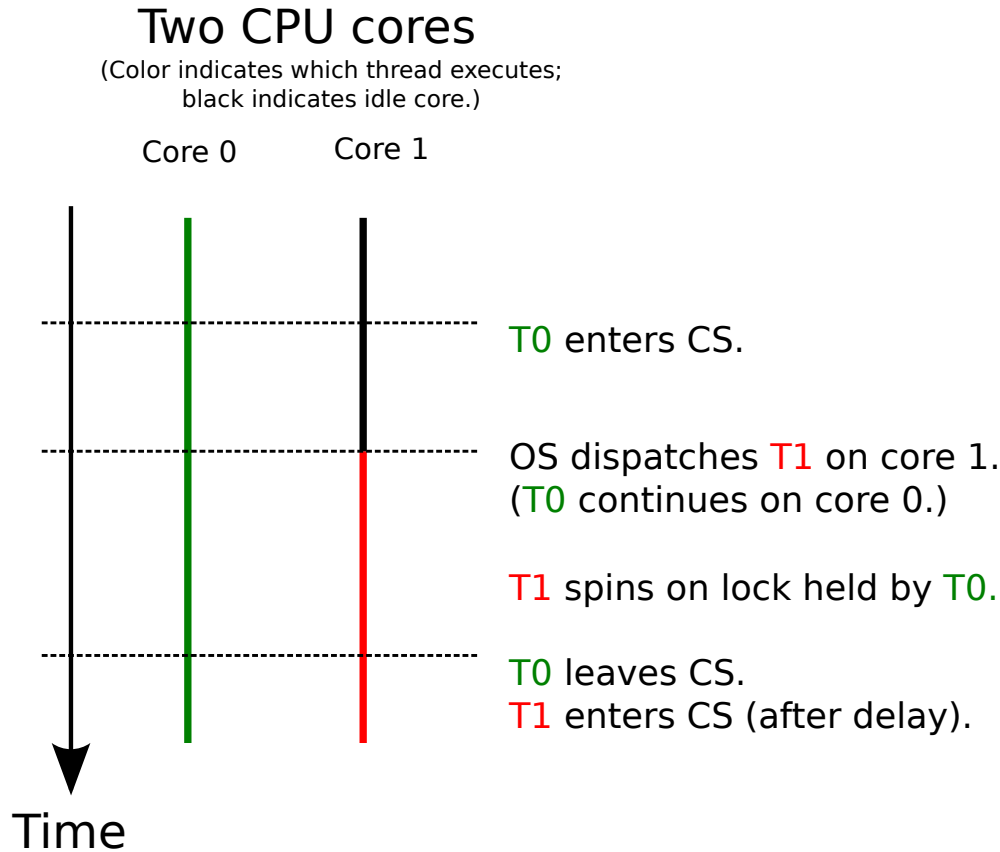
Two CPU cores
(Color indicates which thread executes; black indicates idle core.)

Core 0

Core 1

T0 enters CS.

OS dispatches T1 on core 1.
(T0 continues on core 0.)

T1 spins on lock held by T0.

T0 leaves CS.
T1 enters CS (after delay).

Time